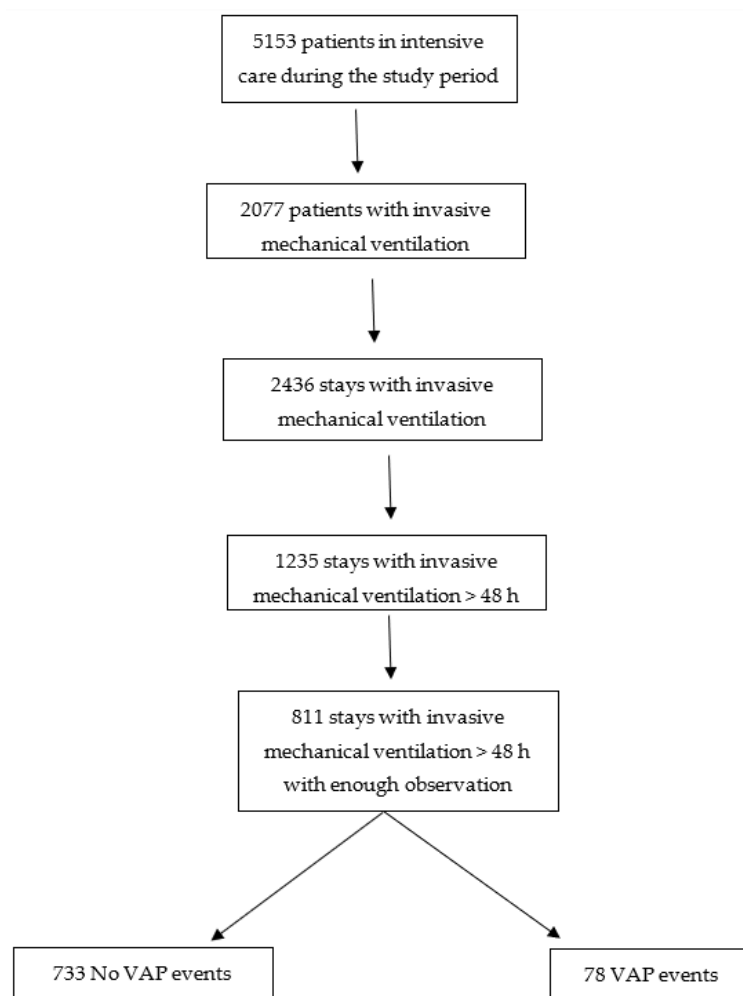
5153 patients in intensive care during the study period

2077 patients with invasive mechanical ventilation

2436 stays with invasive mechanical ventilation

1235 stays with invasive mechanical ventilation > 48 h

811 stays with invasive mechanical ventilation > 48 h with enough observation

733 No VAP events

78 VAP events